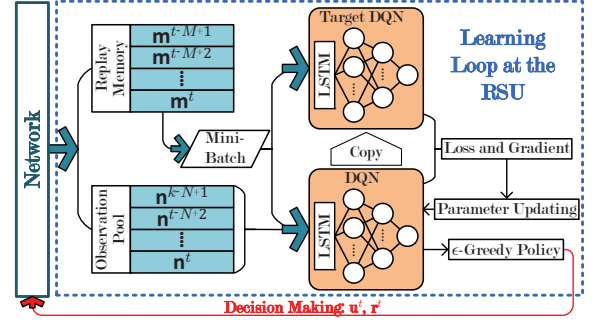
Network

Replay Memory

$\mathbf{m}^{t-M+1}$

$\mathbf{m}^{t-M+2}$

$\vdots$

$\mathbf{m}^{t}$

Mini-Batch

Observation Pool

$\mathbf{n}^{k-N+1}$

$\mathbf{n}^{t-N+2}$

$\vdots$

$\mathbf{n}^{t}$

Target DQN

LSTM

Copy

DQN

LSTM

Learning Loop at the RSU

Loss and Gradient

Parameter Updating

$\epsilon$-Greedy Policy

Decision Making: $\mathbf{u}^t$, $\mathbf{r}^t$